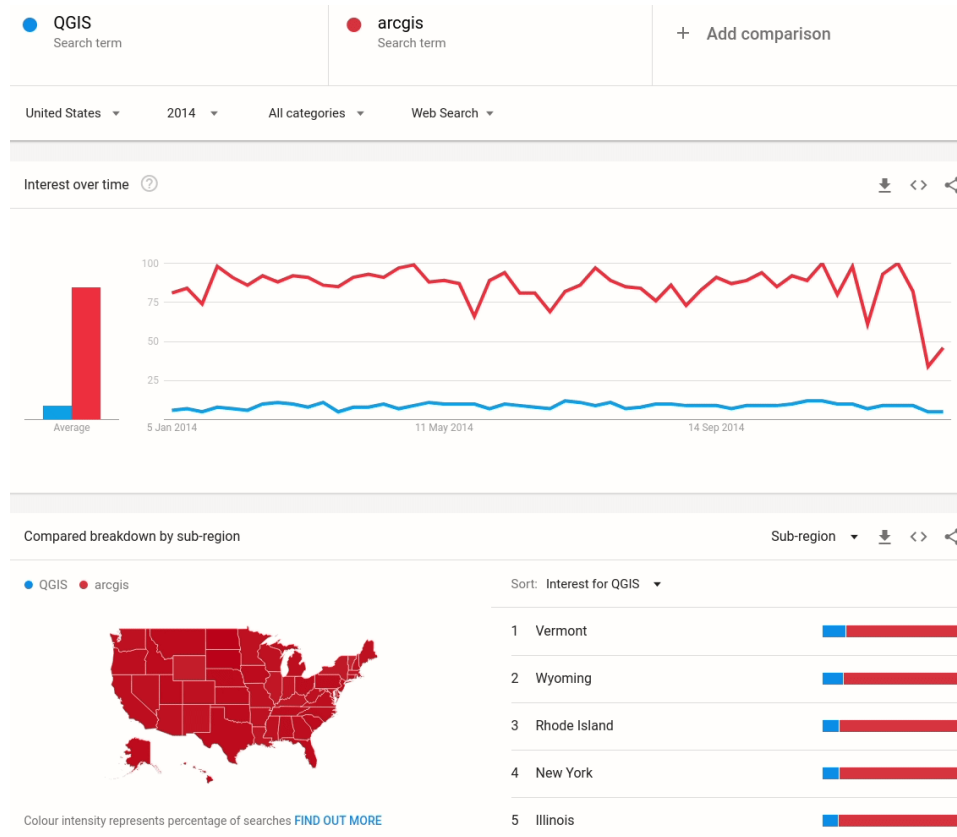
QGIS
Search term

arcgis
Search term

+ Add comparison

United States ▾ 2014 ▾ All categories ▾ Web Search ▾

Interest over time

100
75
50
25

Average

5 Jan 2014 11 May 2014 14 Sep 2014

Compared breakdown by sub-region

Sub-region ▾

QGIS arcgis

Sort: Interest for QGIS ▾

1 Vermont
2 Wyoming
3 Rhode Island
4 New York
5 Illinois

Colour intensity represents percentage of searches FIND OUT MORE